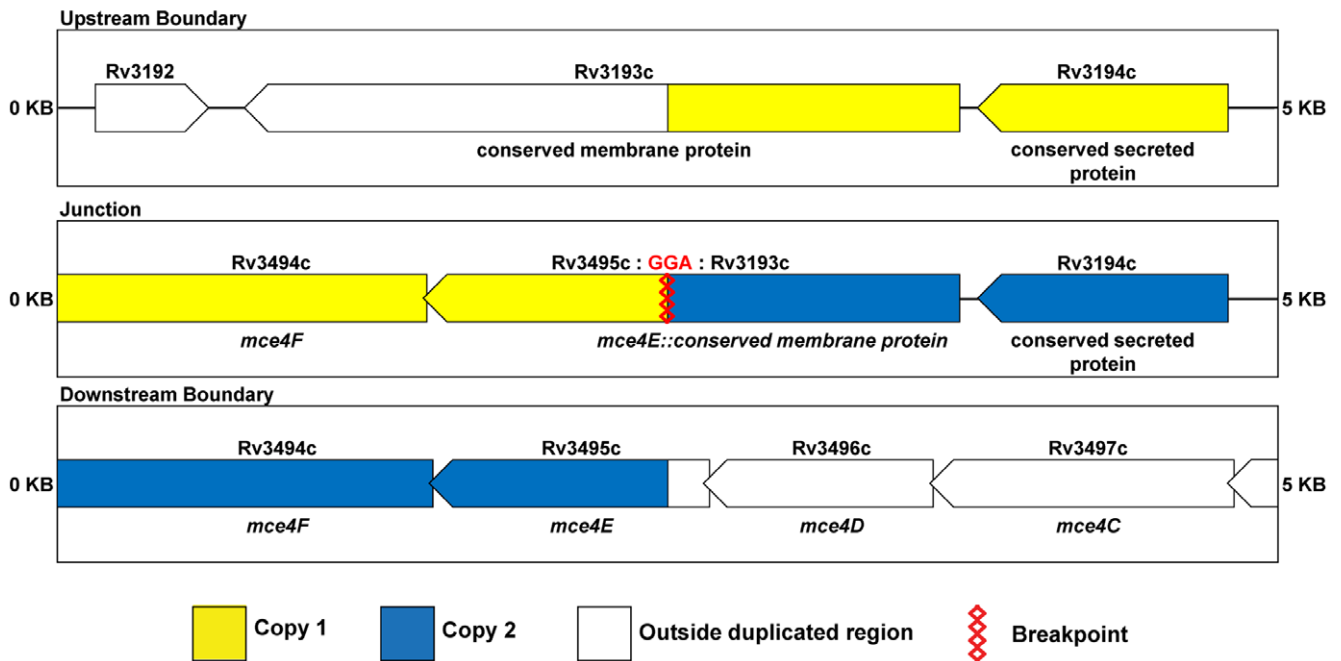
Upstream Boundary

Rv3192 Rv3193c Rv3194c

0 KB 5 KB

conserved membrane protein conserved secreted protein

Junction

Rv3494c Rv3495c : GGA : Rv3193c Rv3194c

0 KB 5 KB

*mce4F* *mce4E::conserved membrane protein* conserved secreted protein

Downstream Boundary

Rv3494c Rv3495c Rv3496c Rv3497c

0 KB 5 KB

*mce4F* *mce4E* *mce4D* *mce4C*

Copy 1 Copy 2 Outside duplicated region Breakpoint